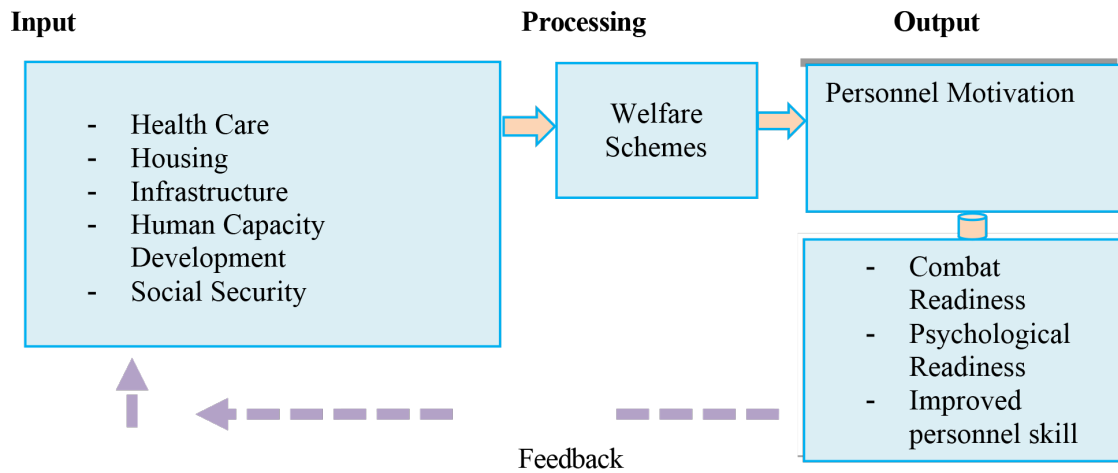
Input

Processing

Output

- Health Care
- Housing
- Infrastructure
- Human Capacity Development
- Social Security

Welfare Schemes

Personnel Motivation

- Combat Readiness
- Psychological Readiness
- Improved personnel skill

Feedback